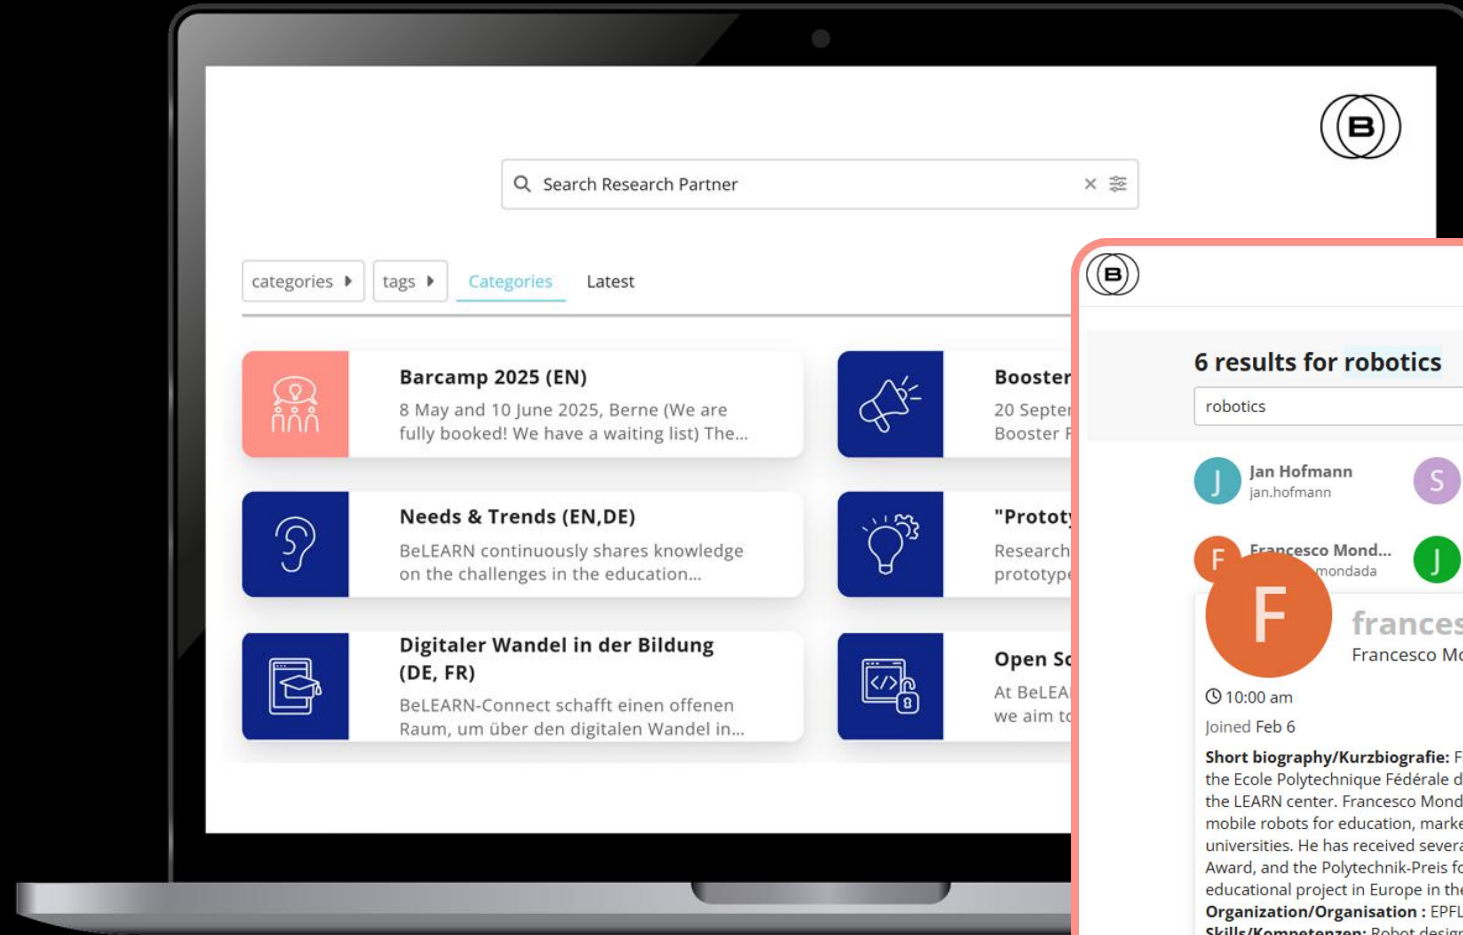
B

Search Research Partner

categories tags Categories Latest

Barcamp 2025 (EN)
8 May and 10 June 2025, Berne (We are fully booked! We have a waiting list) The...

Booster
20 Septer
Booster F

Needs & Trends (EN,DE)
BeLEARN continuously shares knowledge on the challenges in the education...

"Prototy
Research
prototype

Digitaler Wandel in der Bildung (DE, FR)
BeLEARN-Connect schafft einen offenen Raum, um über den digitalen Wandel in...

Open Sc
At BeLEA
we aim to

B

6 results for robotics
robotics

J Jan Hofmann
jan.hofmann

S

F Francesco Mond...
mondada

J

F
frances
Francesco Mo

10:00 am
Joined Feb 6

Short biography/Kurzbiografie: F
the Ecole Polytechnique Fédérale d
the LEARN center. Francesco Mond
mobile robots for education, marke
universities. He has received severa
Award, and the Polytechnik-Preis fo
educational project in Europe in the
Organization/Organisation : EPFL
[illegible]